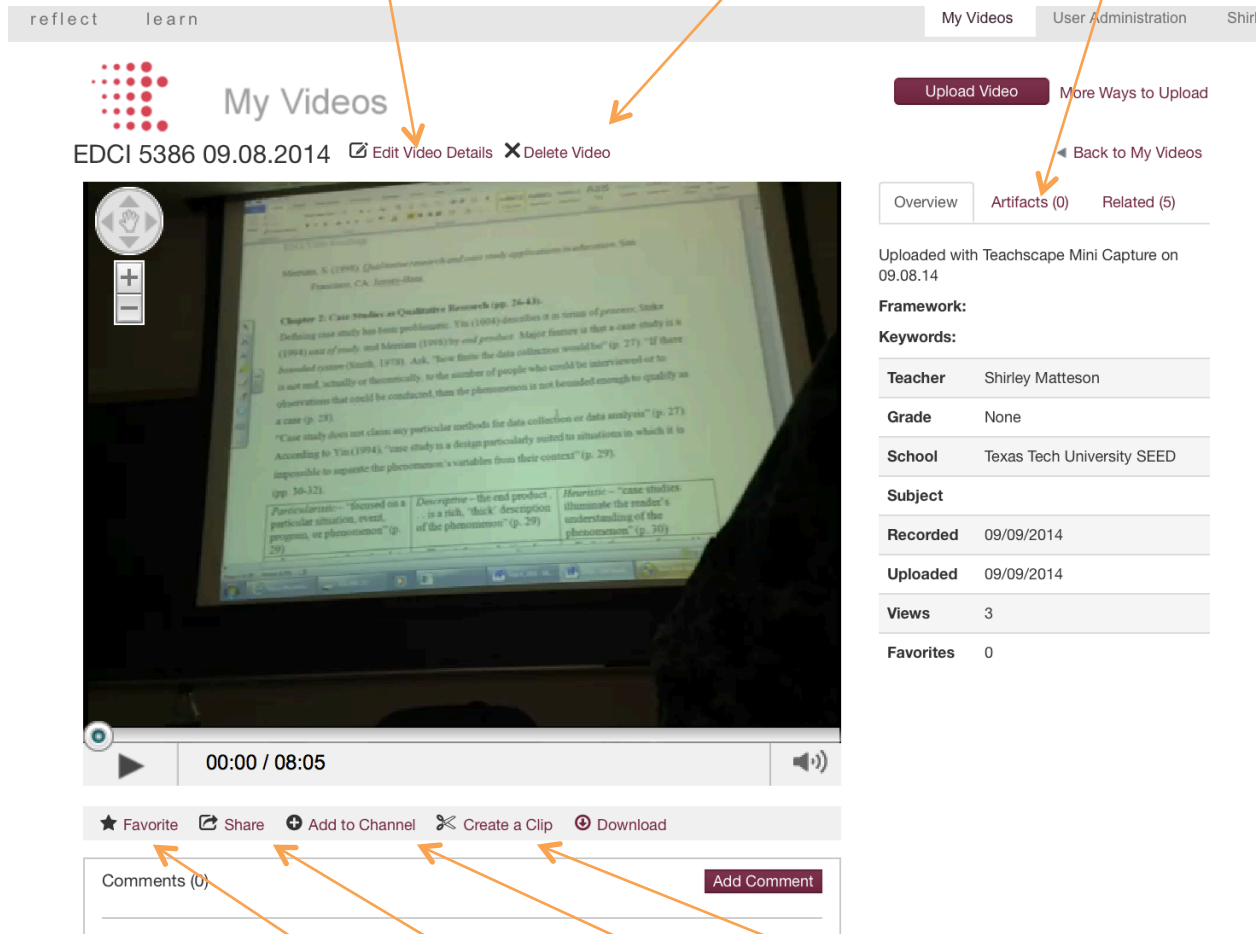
reflect learn

My Videos User Administration Shirl

My Videos

Upload Video More Ways to Upload

EDCI 5386 09.08.2014 Edit Video Details Delete Video

Back to My Videos

Overview Artifacts (0) Related (5)

Uploaded with Teachscape Mini Capture on 09.08.14

Framework:

Keywords:

| Teacher | Shirley Matteson |
|---|---|
| Grade | None |
| School | Texas Tech University SEED |
| Subject | |
| Recorded | 09/09/2014 |
| Uploaded | 09/09/2014 |
| Views | 3 |
| Favorites | 0 |

00:00 / 08:05

Favorite Share Add to Channel Create a Clip Download

Comments (0) Add Comment